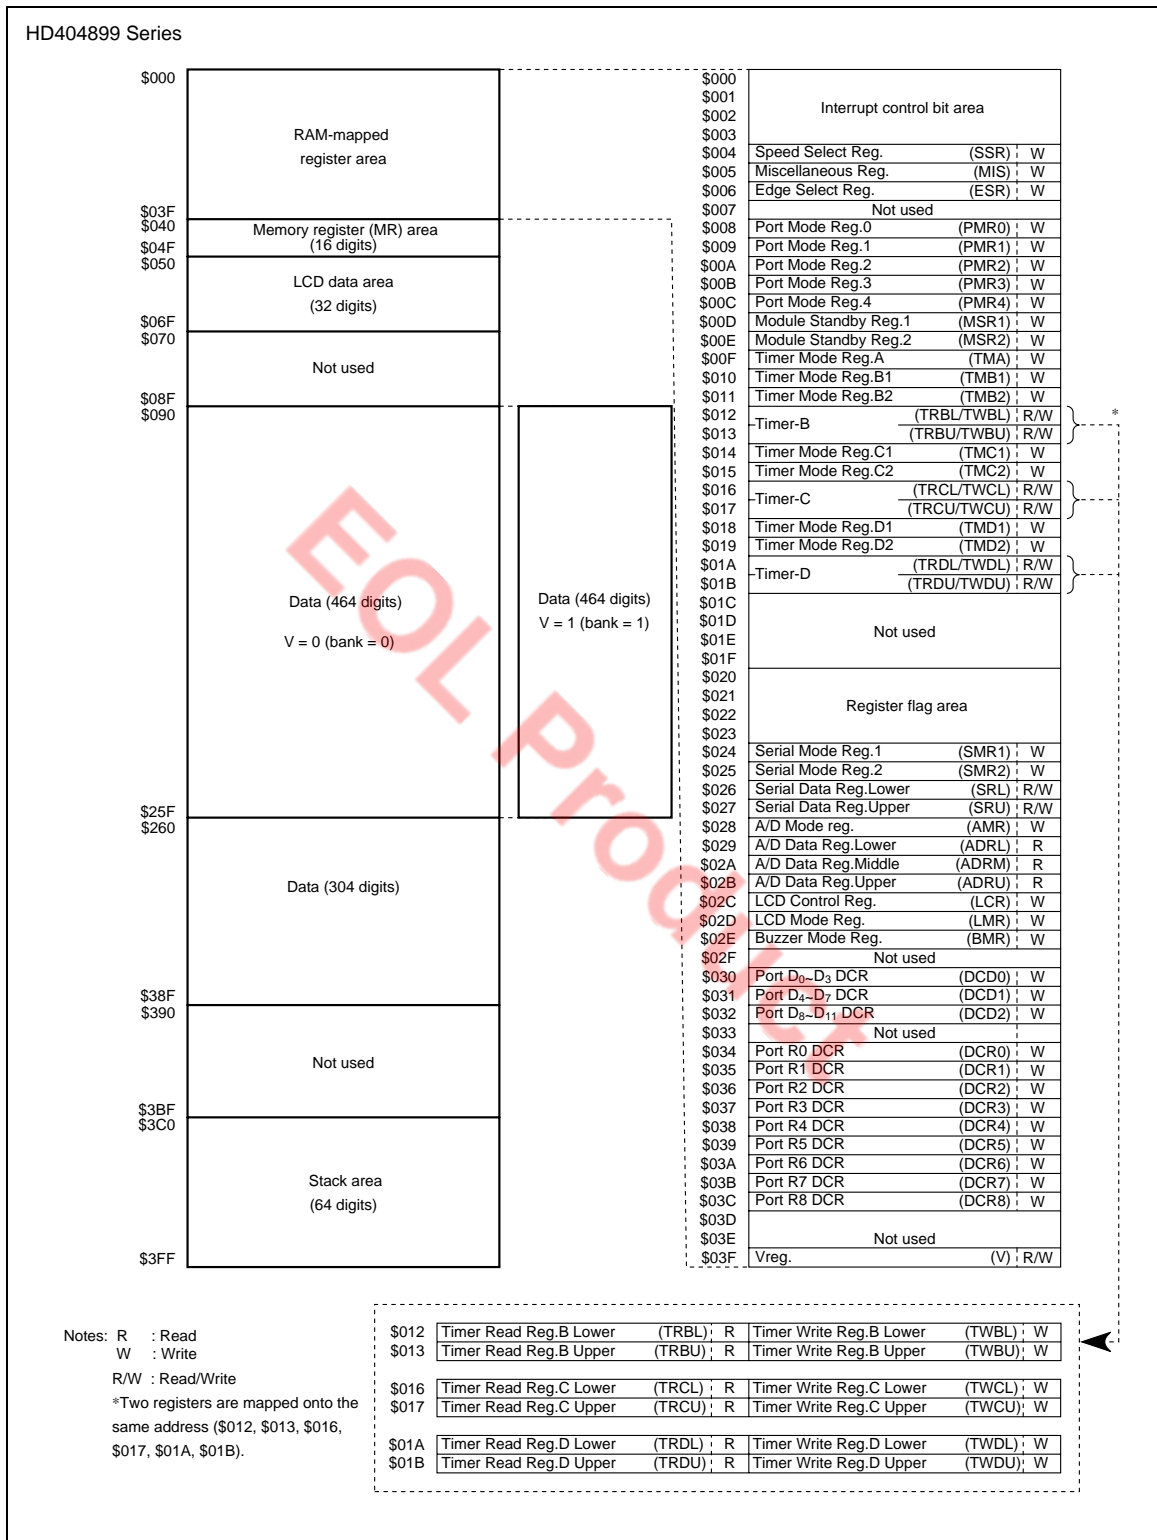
HD404899 Series

$000
RAM-mapped register area
$03F
$040
Memory register (MR) area (16 digits)
$04F
$050
LCD data area
(32 digits)
$06F
$070
Not used
$08F
$090
Data (464 digits)
V = 0 (bank = 0)
Data (464 digits)
V = 1 (bank = 1)
$25F
$260
Data (304 digits)
$38F
$390
Not used
$3BF
$3C0
Stack area
(64 digits)
$3FF

EOL Product

| | | | |
|---|---|---|---|
| $000–$003 | Interrupt control bit area | | |
| $004 | Speed Select Reg. | (SSR) | W |
| $005 | Miscellaneous Reg. | (MIS) | W |
| $006 | Edge Select Reg. | (ESR) | W |
| $007 | Not used | | |
| $008 | Port Mode Reg.0 | (PMR0) | W |
| $009 | Port Mode Reg.1 | (PMR1) | W |
| $00A | Port Mode Reg.2 | (PMR2) | W |
| $00B | Port Mode Reg.3 | (PMR3) | W |
| $00C | Port Mode Reg.4 | (PMR4) | W |
| $00D | Module Standby Reg.1 | (MSR1) | W |
| $00E | Module Standby Reg.2 | (MSR2) | W |
| $00F | Timer Mode Reg.A | (TMA) | W |
| $010 | Timer Mode Reg.B1 | (TMB1) | W |
| $011 | Timer Mode Reg.B2 | (TMB2) | W |
| $012 | Timer-B | (TRBL/TWBL) | R/W |
| $013 | | (TRBU/TWBU) | R/W |
| $014 | Timer Mode Reg.C1 | (TMC1) | W |
| $015 | Timer Mode Reg.C2 | (TMC2) | W |
| $016 | Timer-C | (TRCL/TWCL) | R/W |
| $017 | | (TRCU/TWCU) | R/W |
| $018 | Timer Mode Reg.D1 | (TMD1) | W |
| $019 | Timer Mode Reg.D2 | (TMD2) | W |
| $01A | Timer-D | (TRDL/TWDL) | R/W |
| $01B | | (TRDU/TWDU) | R/W |
| $01C–$01F | Not used | | |
| $020–$023 | Register flag area | | |
| $024 | Serial Mode Reg.1 | (SMR1) | W |
| $025 | Serial Mode Reg.2 | (SMR2) | W |
| $026 | Serial Data Reg.Lower | (SRL) | R/W |
| $027 | Serial Data Reg.Upper | (SRU) | R/W |
| $028 | A/D Mode reg. | (AMR) | W |
| $029 | A/D Data Reg.Lower | (ADRL) | R |
| $02A | A/D Data Reg.Middle | (ADRM) | R |
| $02B | A/D Data Reg.Upper | (ADRU) | R |
| $02C | LCD Control Reg. | (LCR) | W |
| $02D | LCD Mode Reg. | (LMR) | W |
| $02E | Buzzer Mode Reg. | (BMR) | W |
| $02F | Not used | | |
| $030 | Port $D_0$–$D_3$ DCR | (DCD0) | W |
| $031 | Port $D_4$–$D_7$ DCR | (DCD1) | W |
| $032 | Port $D_8$–$D_{11}$ DCR | (DCD2) | W |
| $033 | Not used | | |
| $034 | Port R0 DCR | (DCR0) | W |
| $035 | Port R1 DCR | (DCR1) | W |
| $036 | Port R2 DCR | (DCR2) | W |
| $037 | Port R3 DCR | (DCR3) | W |
| $038 | Port R4 DCR | (DCR4) | W |
| $039 | Port R5 DCR | (DCR5) | W |
| $03A | Port R6 DCR | (DCR6) | W |
| $03B | Port R7 DCR | (DCR7) | W |
| $03C | Port R8 DCR | (DCR8) | W |
| $03D–$03E | Not used | | |
| $03F | Vreg. | (V) | R/W |

*

Notes: R : Read
W : Write
R/W : Read/Write
*Two registers are mapped onto the same address ($012, $013, $016, $017, $01A, $01B).

| | | | | | | |
|---|---|---|---|---|---|---|
| $012 | Timer Read Reg.B Lower | (TRBL) | R | Timer Write Reg.B Lower | (TWBL) | W |
| $013 | Timer Read Reg.B Upper | (TRBU) | R | Timer Write Reg.B Upper | (TWBU) | W |
| $016 | Timer Read Reg.C Lower | (TRCL) | R | Timer Write Reg.C Lower | (TWCL) | W |
| $017 | Timer Read Reg.C Upper | (TRCU) | R | Timer Write Reg.C Upper | (TWCU) | W |
| $01A | Timer Read Reg.D Lower | (TRDL) | R | Timer Write Reg.D Lower | (TWDL) | W |
| $01B | Timer Read Reg.D Upper | (TRDU) | R | Timer Write Reg.D Upper | (TWDU) | W |